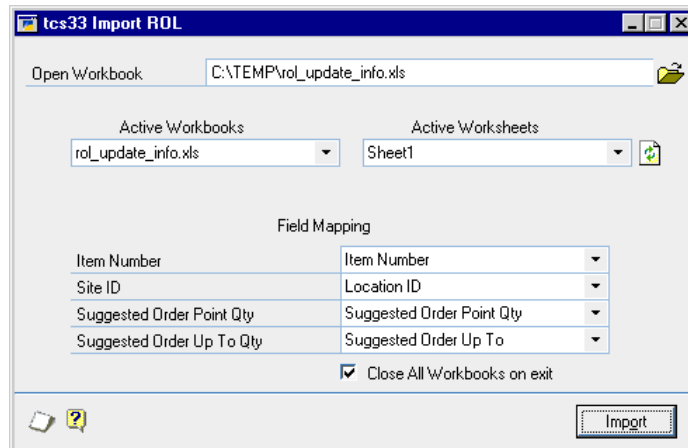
tcs33 Import ROL

Open Workbook
C:\TEMP\rol_update_info.xls

Active Workbooks
rol_update_info.xls

Active Worksheets
Sheet1

Field Mapping

| | |
|---|---|
| Item Number | Item Number |
| Site ID | Location ID |
| Suggested Order Point Qty | Suggested Order Point Qty |
| Suggested Order Up To Qty | Suggested Order Up To |

Close All Workbooks on exit

Import